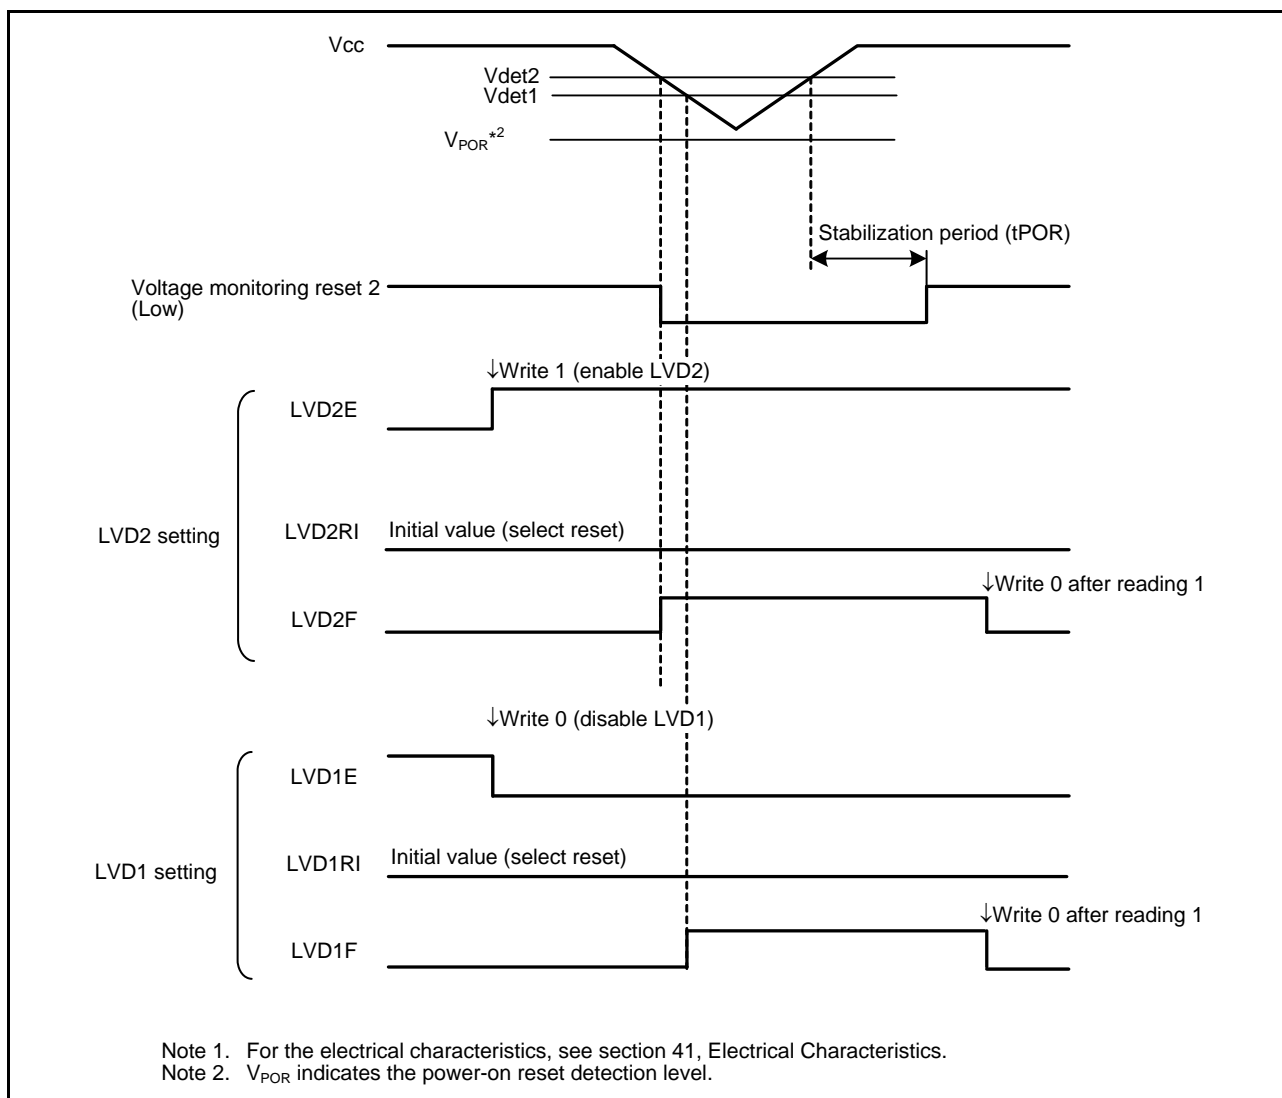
Vcc
Vdet2
Vdet1
$V_{POR}$*2

Stabilization period (tPOR)

Voltage monitoring reset 2 (Low)

↓Write 1 (enable LVD2)

LVD2 setting

LVD2E

LVD2RI Initial value (select reset)

↓Write 0 after reading 1

LVD2F

↓Write 0 (disable LVD1)

LVD1 setting

LVD1E

LVD1RI Initial value (select reset)

↓Write 0 after reading 1

LVD1F

Note 1. For the electrical characteristics, see section 41, Electrical Characteristics.
Note 2. $V_{POR}$ indicates the power-on reset detection level.